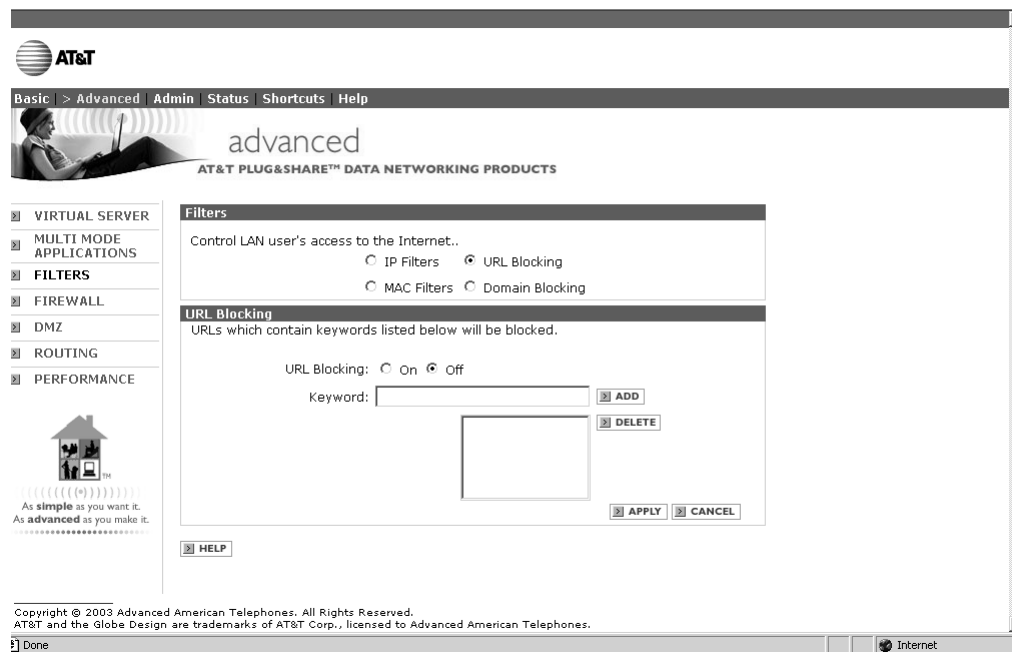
AT&T

Basic | > Advanced | Admin | Status | Shortcuts | Help

advanced
AT&T PLUG&SHARE™ DATA NETWORKING PRODUCTS

VIRTUAL SERVER
MULTI MODE APPLICATIONS
FILTERS
FIREWALL
DMZ
ROUTING
PERFORMANCE

TM
As **simple** as you want it.
As **advanced** as you make it.

Filters
Control LAN user's access to the Internet..
IP Filters URL Blocking
MAC Filters Domain Blocking

URL Blocking
URLs which contain keywords listed below will be blocked.

URL Blocking: On Off
Keyword:
ADD
DELETE
APPLY CANCEL

HELP

Copyright © 2003 Advanced American Telephones. All Rights Reserved.
AT&T and the Globe Design are trademarks of AT&T Corp., licensed to Advanced American Telephones.

Done
Internet